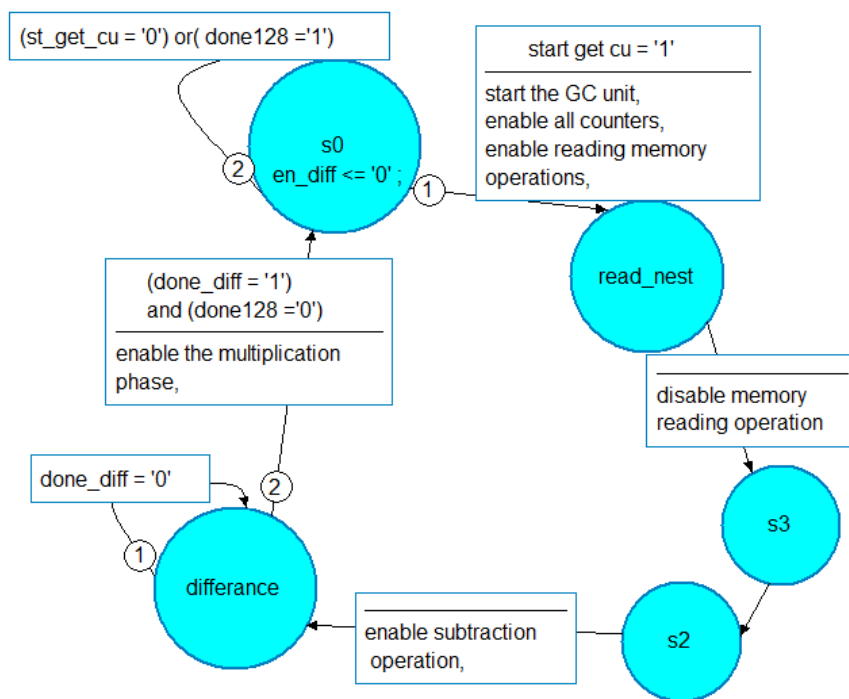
(st_get_cu = '0') or( done128 ='1')

2

s0
en_diff <= '0' ;

1

start get cu = '1'

start the GC unit,
enable all counters,
enable reading memory
operations,

read_nest

(done_diff = '1')
and (done128 ='0')

enable the multiplication
phase,

disable memory
reading operation

done_diff = '0'

2

1

differance

s3

enable subtraction
operation,

s2